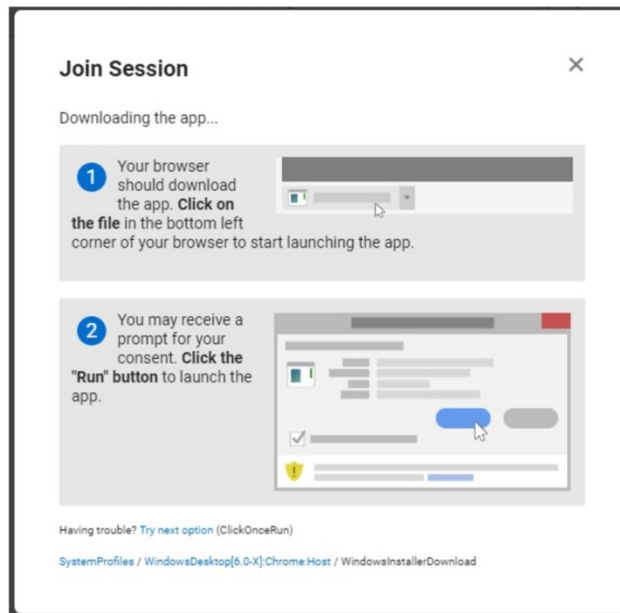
Join Session

×

Downloading the app...

1 Your browser should download the app. **Click on the file** in the bottom left corner of your browser to start launching the app.

2 You may receive a prompt for your consent. **Click the "Run" button** to launch the app.

Having trouble? Try next option (ClickOnceRun)

SystemProfiles / WindowsDesktop[6.0-X]:Chrome:Host / WindowsInstallerDownload